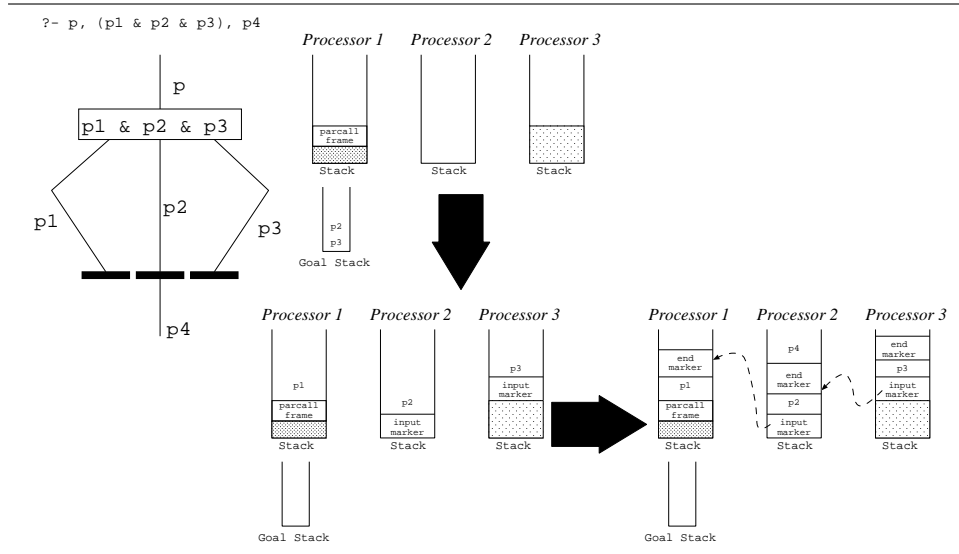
?- p, (p1 & p2 & p3), p4

p

p1 & p2 & p3

p1

p2

p3

p4

Processor 1

Processor 2

Processor 3

parcall frame

Stack

Stack

Stack

p2
p3

Goal Stack

Processor 1

Processor 2

Processor 3

p1

parcall frame

Stack

p2

input marker

Stack

p3

input marker

Stack

Goal Stack

Processor 1

Processor 2

Processor 3

p4

end marker

p1

parcall frame

Stack

end marker

p2

input marker

Stack

end marker

p3

input marker

Stack

Goal Stack